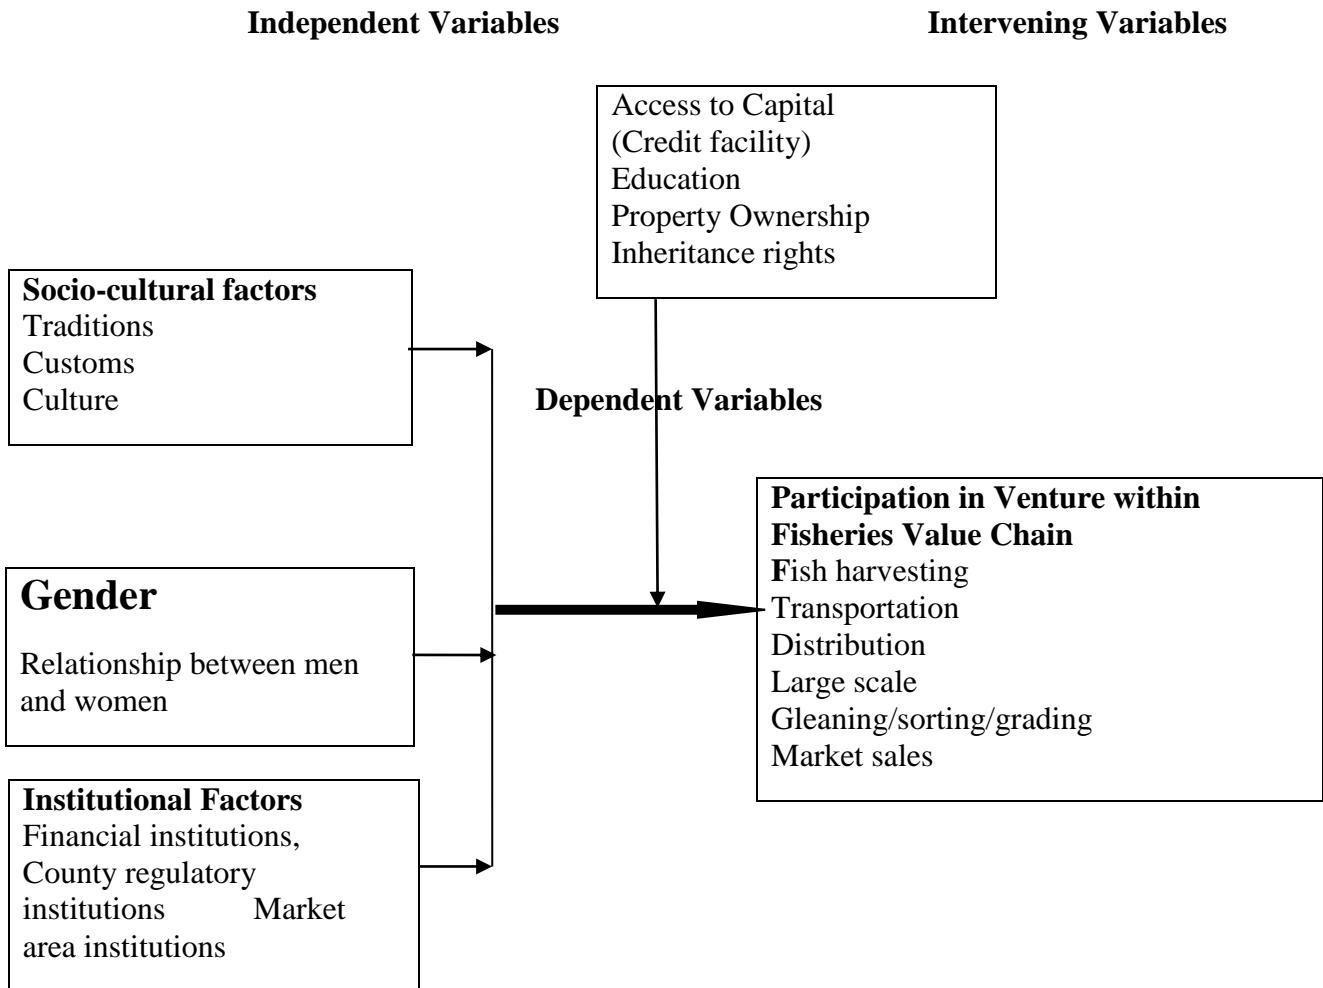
Independent Variables

Intervening Variables

Access to Capital
(Credit facility)
Education
Property Ownership
Inheritance rights

Socio-cultural factors
Traditions
Customs
Culture

Dependent Variables

Participation in Venture within Fisheries Value Chain
Fish harvesting
Transportation
Distribution
Large scale
Gleaning/sorting/grading
Market sales

Gender

Relationship between men and women

Institutional Factors
Financial institutions, County regulatory institutions Market area institutions